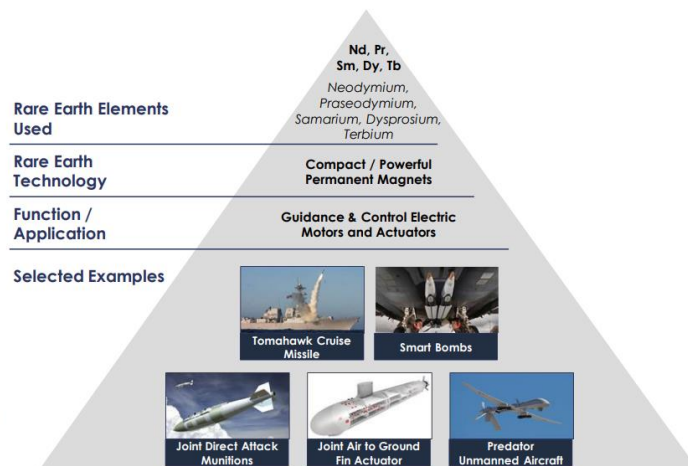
Rare Earth Elements Used

Nd, Pr, Sm, Dy, Tb

Neodymium, Praseodymium, Samarium, Dysprosium, Terbium

Rare Earth Technology

Compact / Powerful Permanent Magnets

Function / Application

Guidance & Control Electric Motors and Actuators

Selected Examples

Tomahawk Cruise Missile

Smart Bombs

Joint Direct Attack Munitions

Joint Air to Ground Fin Actuator

Predator Unmanned Aircraft